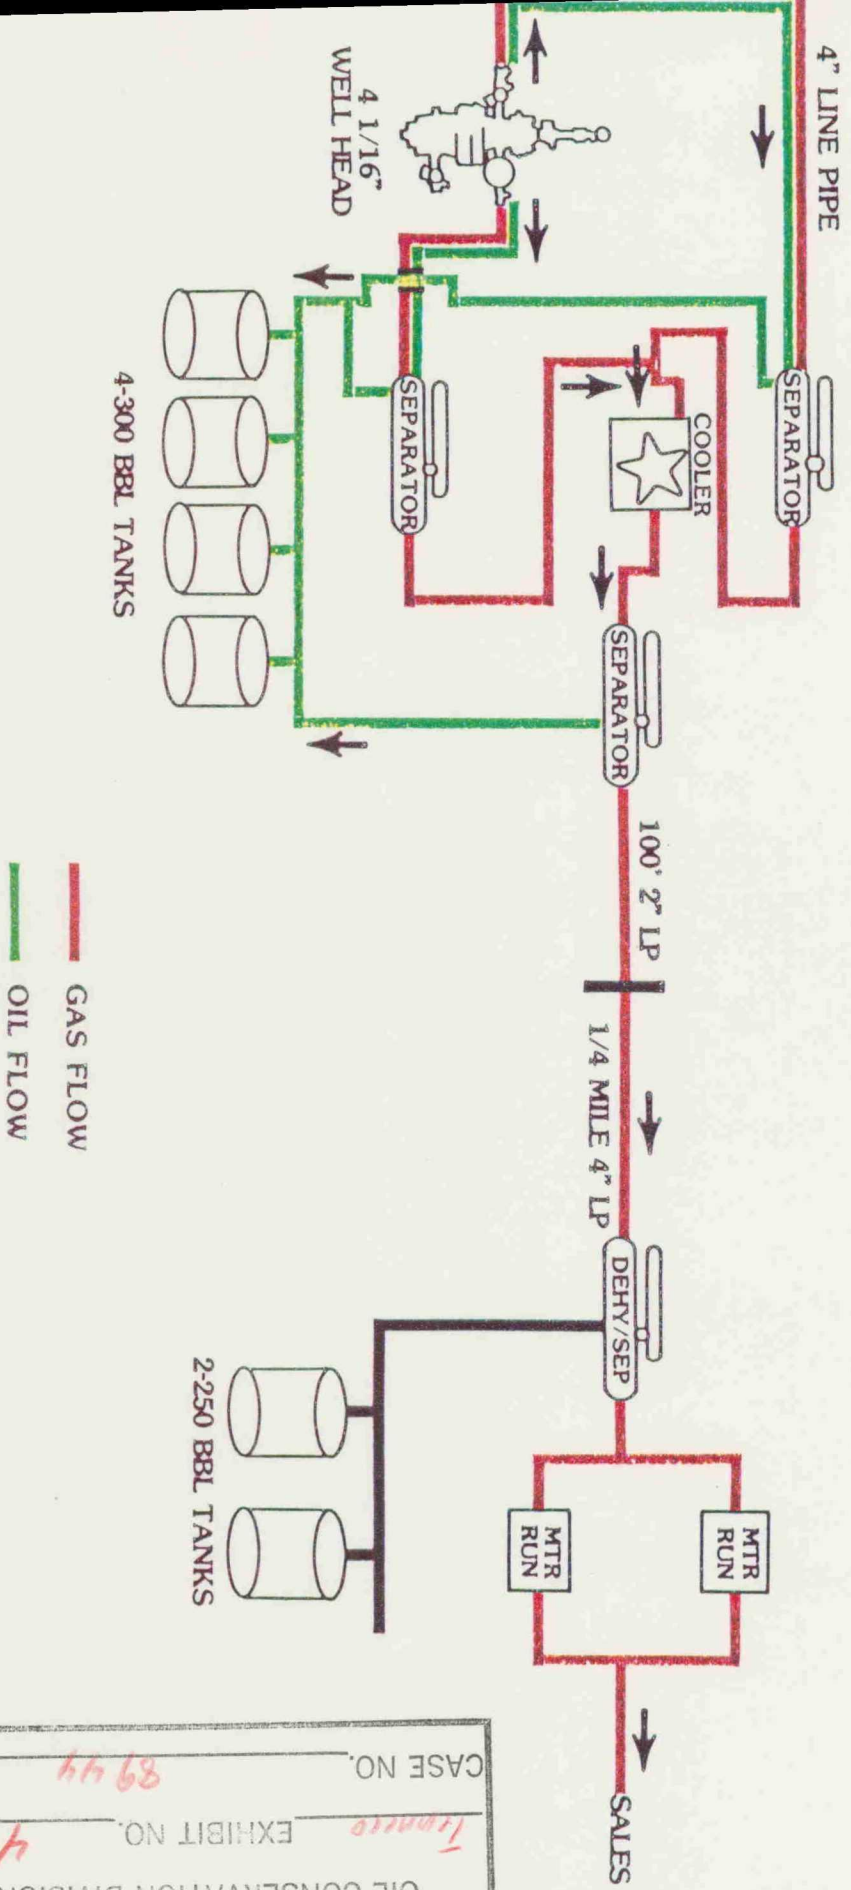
4" LINE PIPE

4 1/16" WELL HEAD

SEPARATOR

COOLER

SEPARATOR

SEPARATOR

4-300 BBL TANKS

100' 2" LP

1/4 MILE 4" LP

DEHY/SEP

2-250 BBL TANKS

MTR RUN

MTR RUN

SALES

GAS FLOW

OIL FLOW

OIL CONSERVATION DIVISION

EXHIBIT NO. 4 Tiempo

CASE NO. 8944